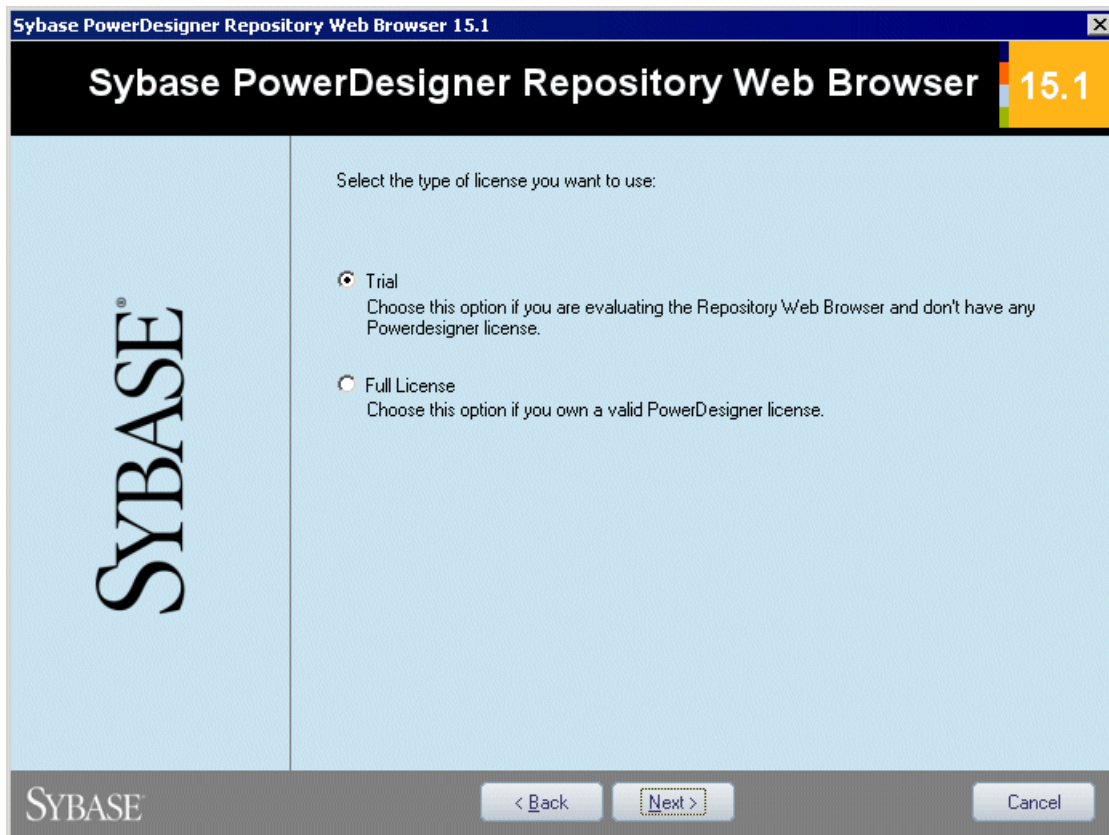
Sybase PowerDesigner Repository Web Browser 15.1

Sybase PowerDesigner Repository Web Browser 15.1

SYBASE®

Select the type of license you want to use:

Trial
Choose this option if you are evaluating the Repository Web Browser and don't have any Powerdesigner license.

Full License
Choose this option if you own a valid PowerDesigner license.

SYBASE

< Back

Next >

Cancel